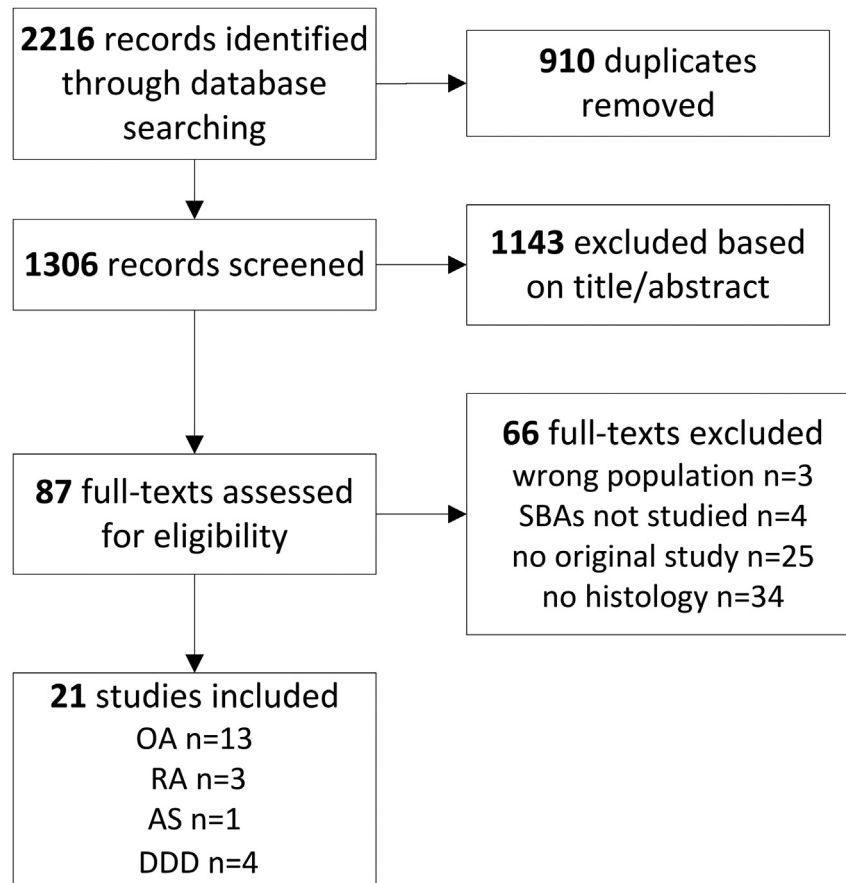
2216 records identified through database searching

910 duplicates removed

1306 records screened

1143 excluded based on title/abstract

87 full-texts assessed for eligibility

66 full-texts excluded
wrong population n=3
SBAs not studied n=4
no original study n=25
no histology n=34

21 studies included
OA n=13
RA n=3
AS n=1
DDD n=4